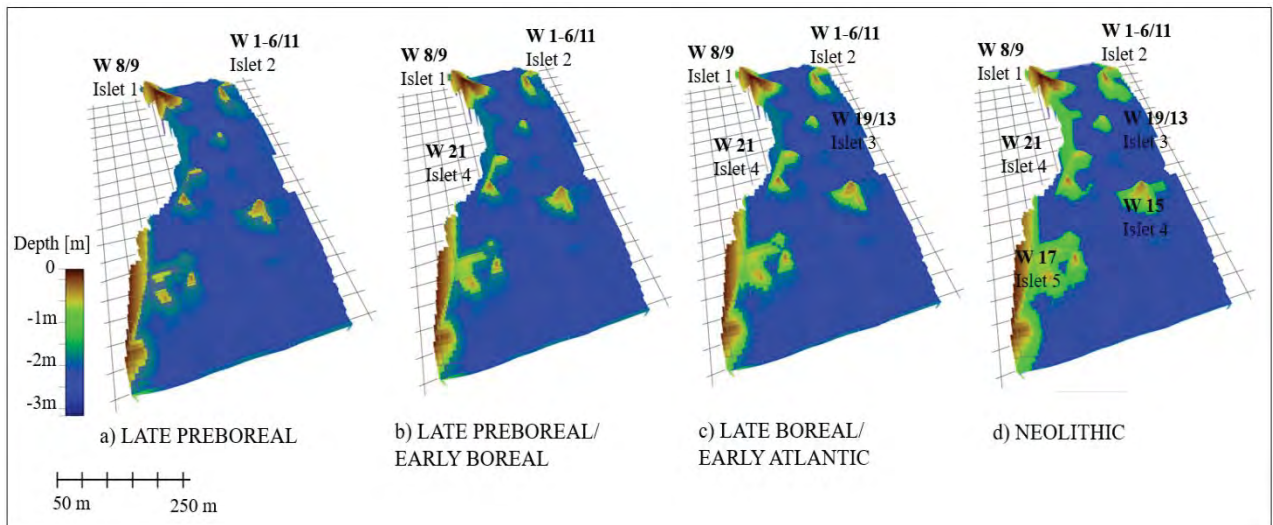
W 8/9
Islet 1

W 1-6/11
Islet 2

Depth [m]
0
-1m
-2m
-3m

a) LATE PREBOREAL

W 8/9
Islet 1

W 1-6/11
Islet 2

W 21
Islet 4

b) LATE PREBOREAL/ EARLY BOREAL

W 8/9
Islet 1

W 1-6/11
Islet 2

W 19/13
Islet 3

W 21
Islet 4

c) LATE BOREAL/ EARLY ATLANTIC

W 8/9
Islet 1

W 1-6/11
Islet 2

W 19/13
Islet 3

W 21
Islet 4

W 15
Islet 4

W 17
Islet 5

d) NEOLITHIC

50 m
250 m